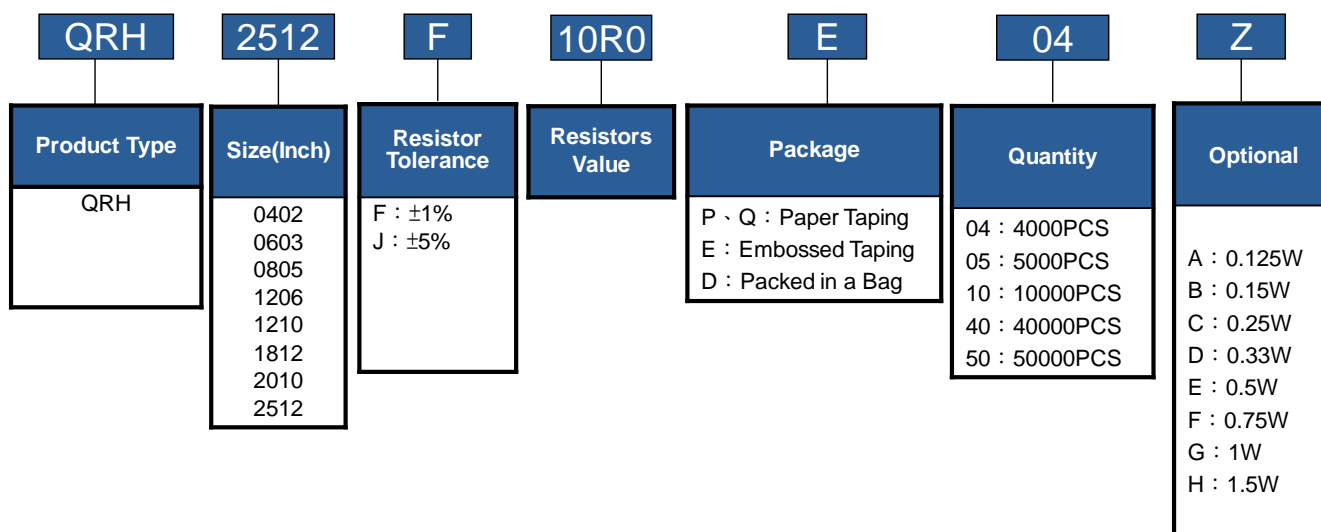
QRH

2512

F

10R0

E

04

Z

Product Type

QRH

Size(Inch)

0402
0603
0805
1206
1210
1812
2010
2512

Resistor Tolerance

F：±1%
J：±5%

Resistors Value

Package

P、Q：Paper Taping
E：Embossed Taping
D：Packed in a Bag

Quantity

04：4000PCS
05：5000PCS
10：10000PCS
40：40000PCS
50：50000PCS

Optional

A：0.125W
B：0.15W
C：0.25W
D：0.33W
E：0.5W
F：0.75W
G：1W
H：1.5W